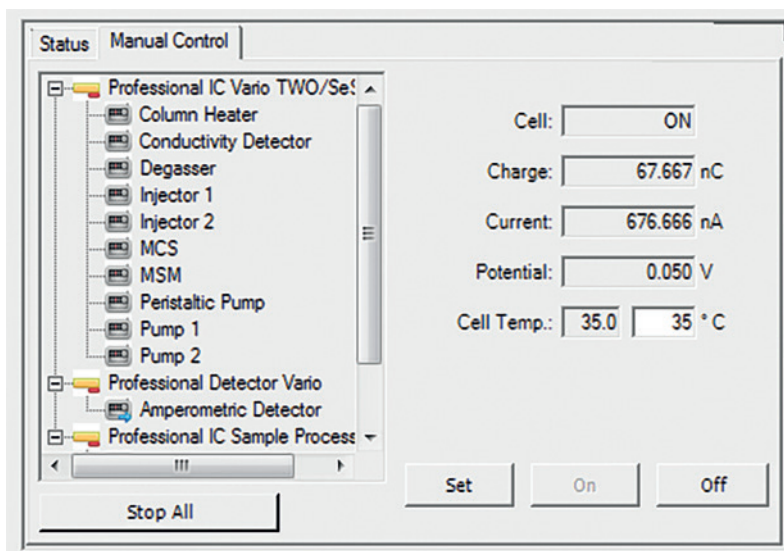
Status | Manual Control

Professional IC Vario TWO/SeS
Column Heater
Conductivity Detector
Degasser
Injector 1
Injector 2
MCS
MSM
Peristaltic Pump
Pump 1
Pump 2
Professional Detector Vario
Amperometric Detector
Professional IC Sample Process

Stop All

Cell: ON
Charge: 67.667 nC
Current: 676.666 nA
Potential: 0.050 V
Cell Temp.: 35.0 35 °C

Set | On | Off